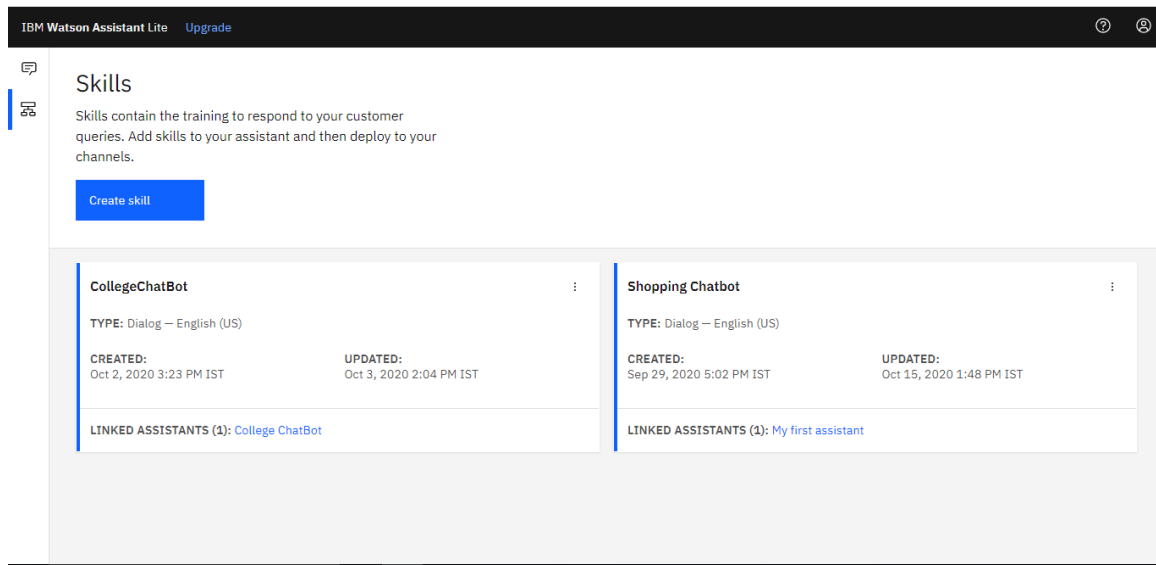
IBM Watson Assistant Lite Upgrade

Skills

Skills contain the training to respond to your customer queries. Add skills to your assistant and then deploy to your channels.

Create skill

CollegeChatBot

TYPE: Dialog — English (US)

CREATED:
Oct 2, 2020 3:23 PM IST

UPDATED:
Oct 3, 2020 2:04 PM IST

LINKED ASSISTANTS (1): College ChatBot

Shopping Chatbot

TYPE: Dialog — English (US)

CREATED:
Sep 29, 2020 5:02 PM IST

UPDATED:
Oct 15, 2020 1:48 PM IST

LINKED ASSISTANTS (1): My first assistant